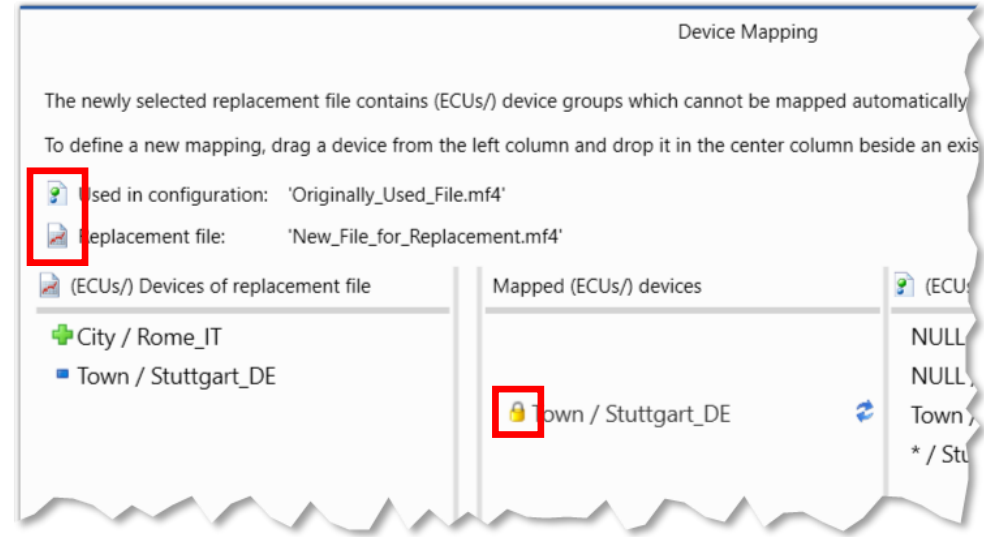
Device Mapping

The newly selected replacement file contains (ECUs/) device groups which cannot be mapped automatically

To define a new mapping, drag a device from the left column and drop it in the center column beside an exis

Used in configuration: 'Originally_Used_File.mf4'

Replacement file: 'New_File_for_Replacement.mf4'

| (ECUs/) Devices of replacement file | Mapped (ECUs/) devices | (ECU |
|---|---|---|
| City / Rome_IT | | NULL |
| Town / Stuttgart_DE | | NULL |
| | Town / Stuttgart_DE | Town |
| | | * / Stu |